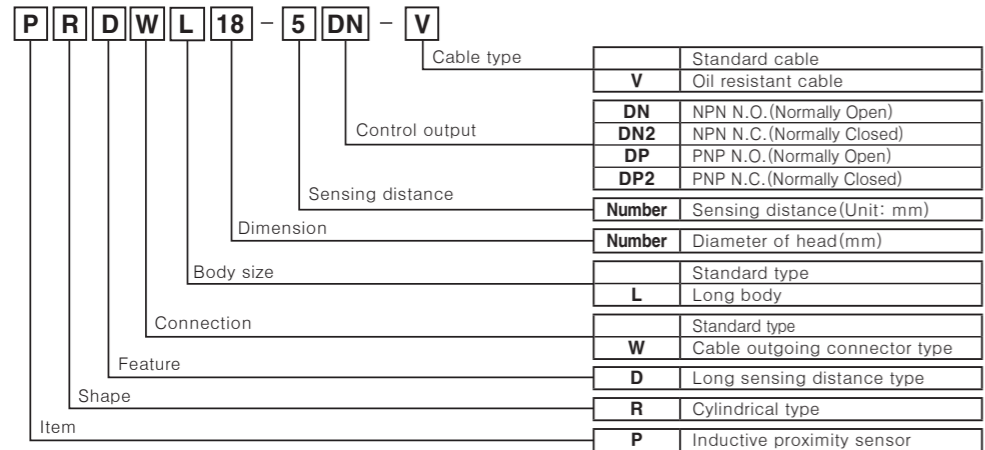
P R D W L 18 – 5 DN – V

Cable type

| | Standard cable |
|---|---|
| V | Oil resistant cable |

Control output

| | |
|---|---|
| DN | NPN N.O.(Normally Open) |
| DN2 | NPN N.C.(Normally Closed) |
| DP | PNP N.O.(Normally Open) |
| DP2 | PNP N.C.(Normally Closed) |

Sensing distance

| | |
|---|---|
| Number | Sensing distance(Unit: mm) |

Dimension

| | |
|---|---|
| Number | Diameter of head(mm) |

Body size

| | Standard type |
|---|---|
| L | Long body |

Connection

| | Standard type |
|---|---|
| W | Cable outgoing connector type |

Feature

| | |
|---|---|
| D | Long sensing distance type |

Shape

| | |
|---|---|
| R | Cylindrical type |

Item

| | |
|---|---|
| P | Inductive proximity sensor |